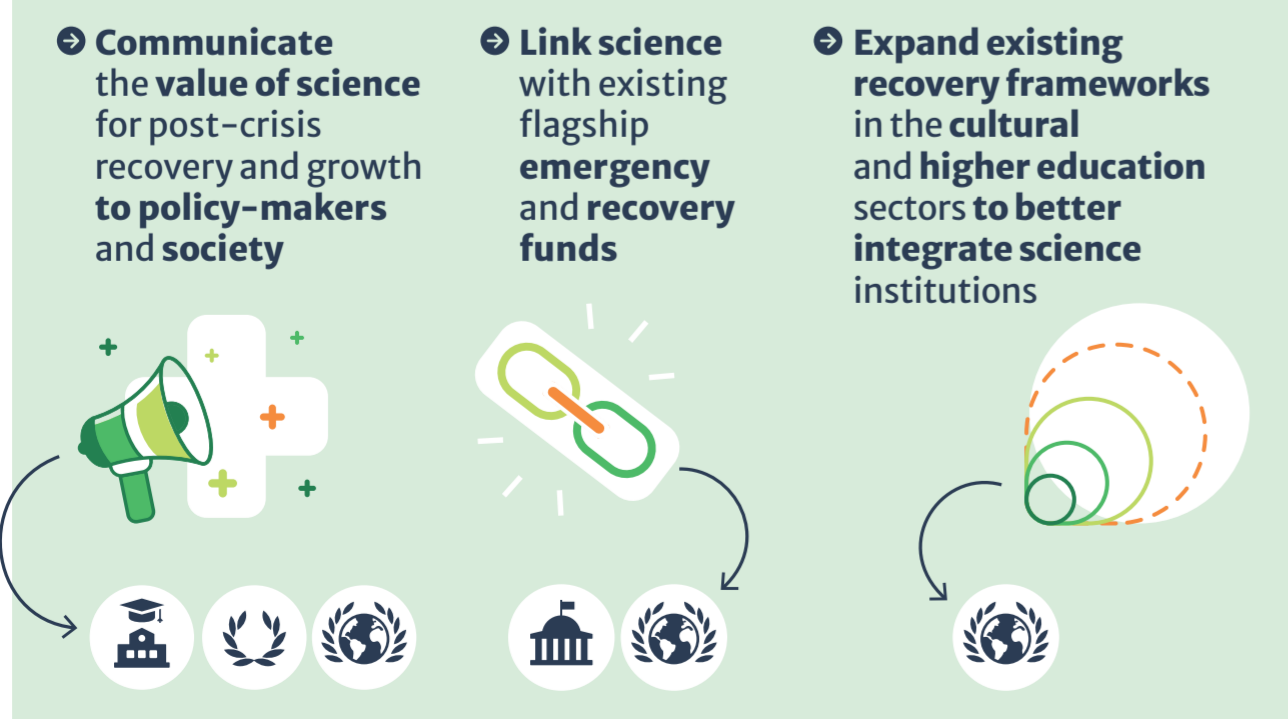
Communicate the value of science for post-crisis recovery and growth to policy-makers and society

Link science with existing flagship emergency and recovery funds

Expand existing recovery frameworks in the cultural and higher education sectors to better integrate science institutions